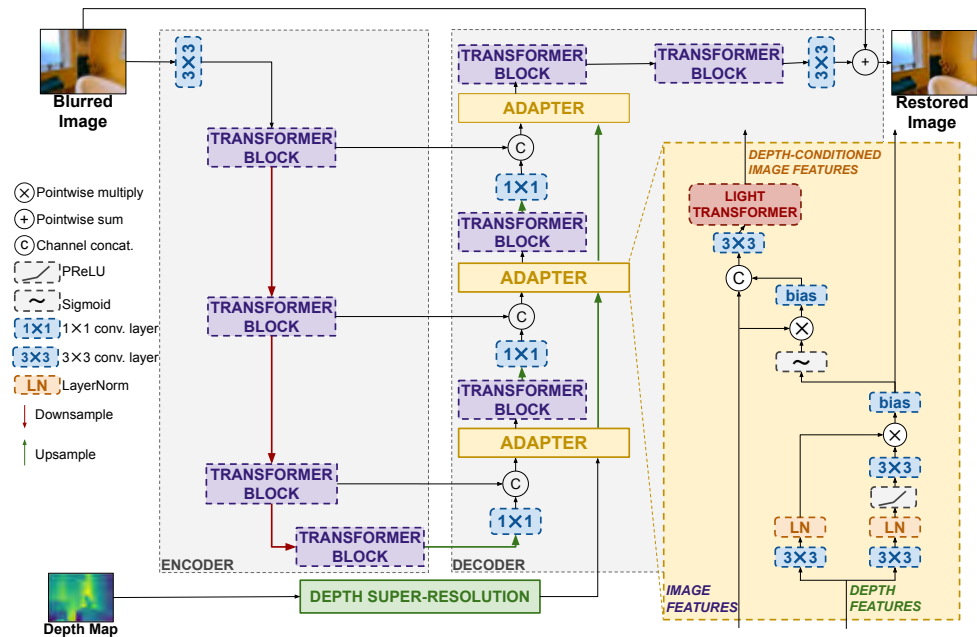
Blurred Image

3×3

TRANSFORMER BLOCK

TRANSFORMER BLOCK

TRANSFORMER BLOCK

TRANSFORMER BLOCK

ENCODER

TRANSFORMER BLOCK

TRANSFORMER BLOCK

3×3

+

Restored Image

ADAPTER

C

1×1

TRANSFORMER BLOCK

ADAPTER

C

1×1

TRANSFORMER BLOCK

ADAPTER

C

1×1

DECODER

DEPTH-CONDITIONED IMAGE FEATURES

LIGHT TRANSFORMER

3×3

C

bias

×

~

bias

×

3×3

LN

LN

3×3

3×3

IMAGE FEATURES

DEPTH FEATURES

× Pointwise multiply

+ Pointwise sum

C Channel concat.

PReLU

~ Sigmoid

1×1 1×1 conv. layer

3×3 3×3 conv. layer

LN LayerNorm

Downsample

Upsample

Depth Map

DEPTH SUPER-RESOLUTION